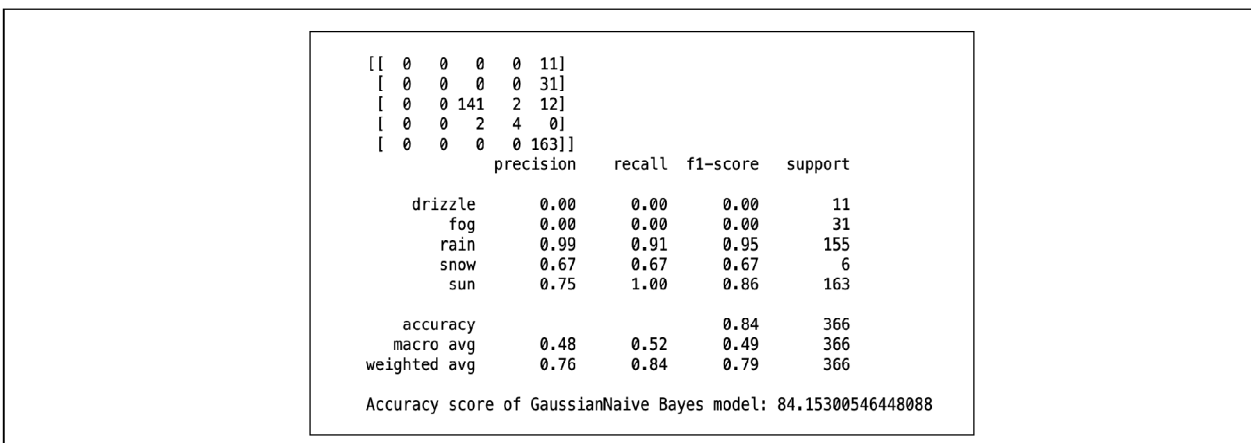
[[ 0 0 0 0 11]
[ 0 0 0 0 31]
[ 0 0 141 2 12]
[ 0 0 2 4 0]
[ 0 0 0 0 163]]

| | precision | recall | f1-score | support |
|---|---|---|---|---|
| drizzle | 0.00 | 0.00 | 0.00 | 11 |
| fog | 0.00 | 0.00 | 0.00 | 31 |
| rain | 0.99 | 0.91 | 0.95 | 155 |
| snow | 0.67 | 0.67 | 0.67 | 6 |
| sun | 0.75 | 1.00 | 0.86 | 163 |
| accuracy | | | 0.84 | 366 |
| macro avg | 0.48 | 0.52 | 0.49 | 366 |
| weighted avg | 0.76 | 0.84 | 0.79 | 366 |

Accuracy score of GaussianNaive Bayes model: 84.15300546448088